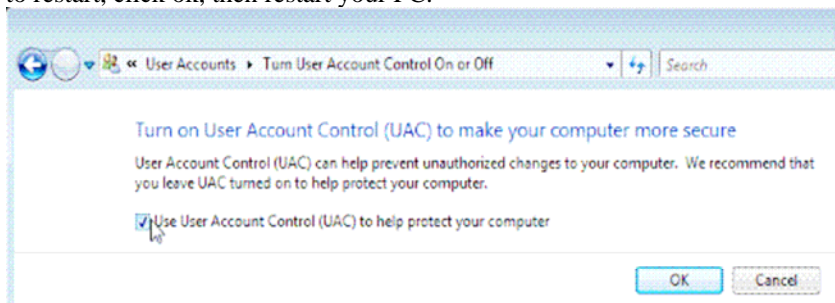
to restart, click ok, then restart your PC.

« User Accounts ▸ Turn User Account Control On or Off

Search

Turn on User Account Control (UAC) to make your computer more secure

User Account Control (UAC) can help prevent unauthorized changes to your computer. We recommend that you leave UAC turned on to help protect your computer.

Use User Account Control (UAC) to help protect your computer

OK

Cancel